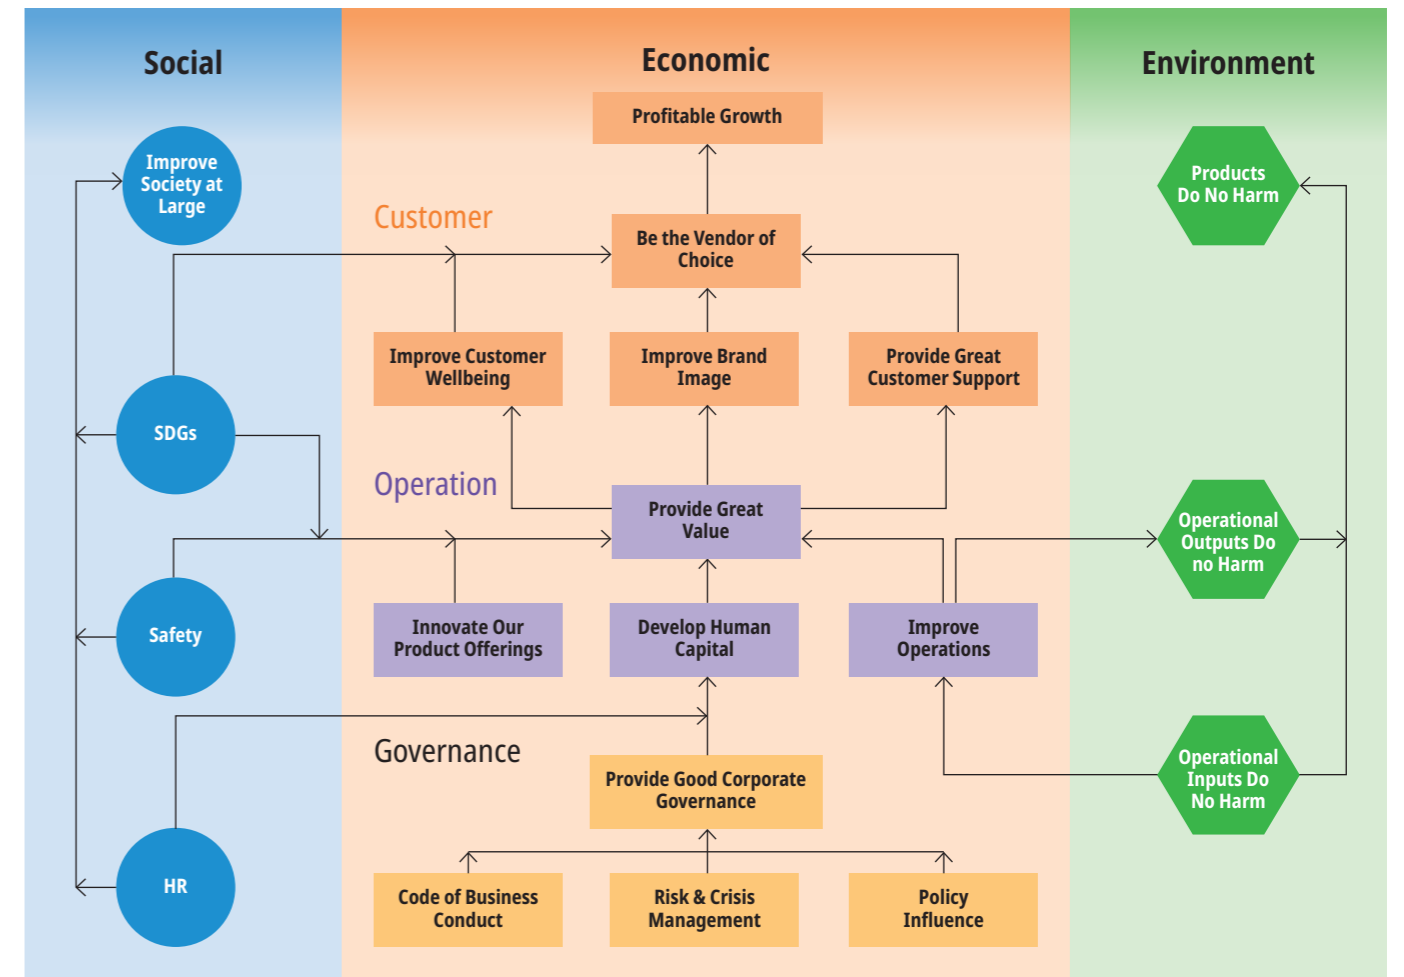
Social

Improve Society at Large

SDGs

Safety

HR

Economic

Profitable Growth

Customer

Be the Vendor of Choice

Improve Customer Wellbeing

Improve Brand Image

Provide Great Customer Support

Operation

Provide Great Value

Innovate Our Product Offerings

Develop Human Capital

Improve Operations

Governance

Provide Good Corporate Governance

Code of Business Conduct

Risk & Crisis Management

Policy Influence

Environment

Products Do No Harm

Operational Outputs Do no Harm

Operational Inputs Do No Harm